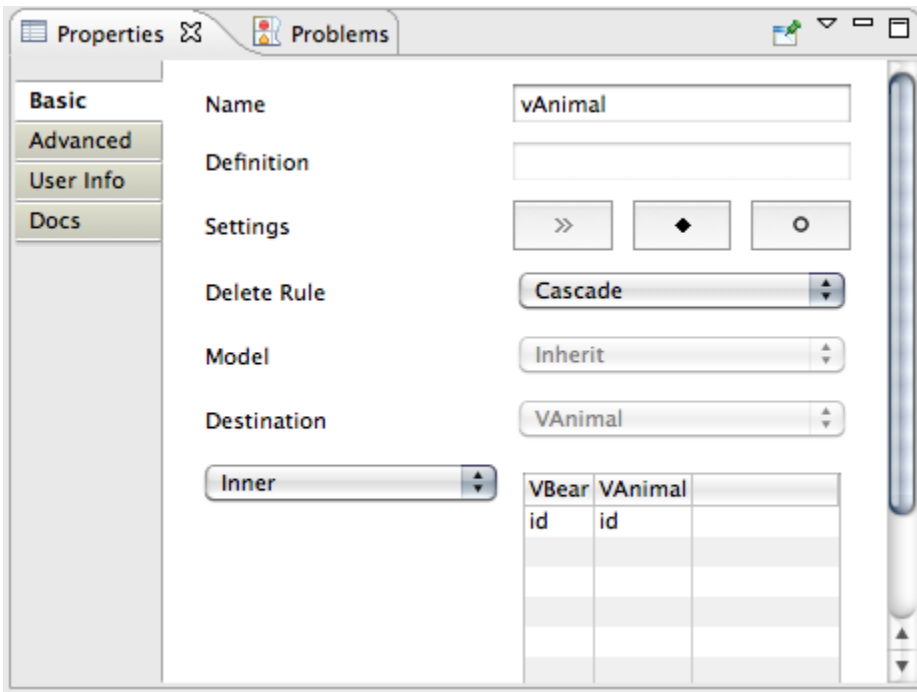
Properties ☒ Problems

Basic
Advanced
User Info
Docs

Name vAnimal

Definition

Settings » ◆ ○

Delete Rule Cascade

Model Inherit

Destination VAnimal

Inner

| VBear | VAnimal | |
|---|---|---|
| id | id | |